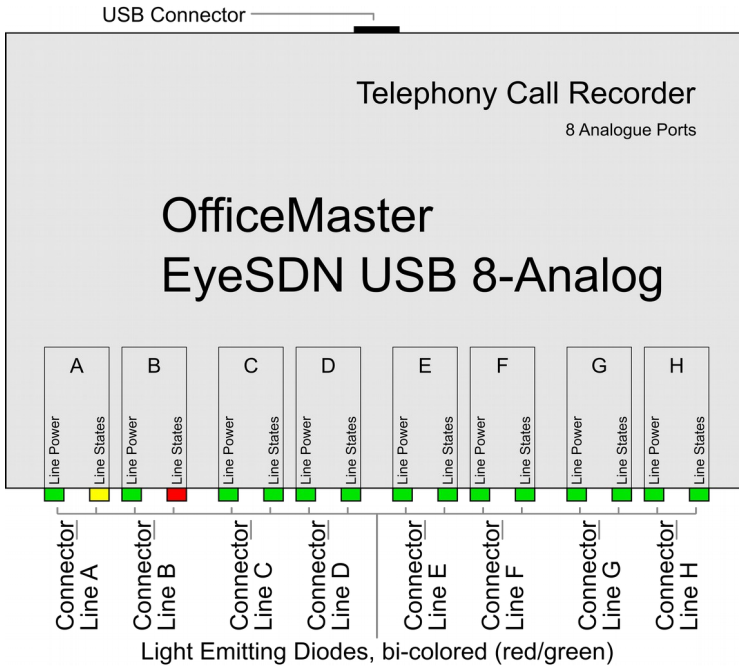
USB Connector

Telephony Call Recorder

8 Analogue Ports

OfficeMaster

EyeSDN USB 8-Analog

A

Line Power

Line States

B

Line Power

Line States

C

Line Power

Line States

D

Line Power

Line States

E

Line Power

Line States

F

Line Power

Line States

G

Line Power

Line States

H

Line Power

Line States

Connector Line A

Connector Line B

Connector Line C

Connector Line D

Connector Line E

Connector Line F

Connector Line G

Connector Line H

Light Emitting Diodes, bi-colored (red/green)